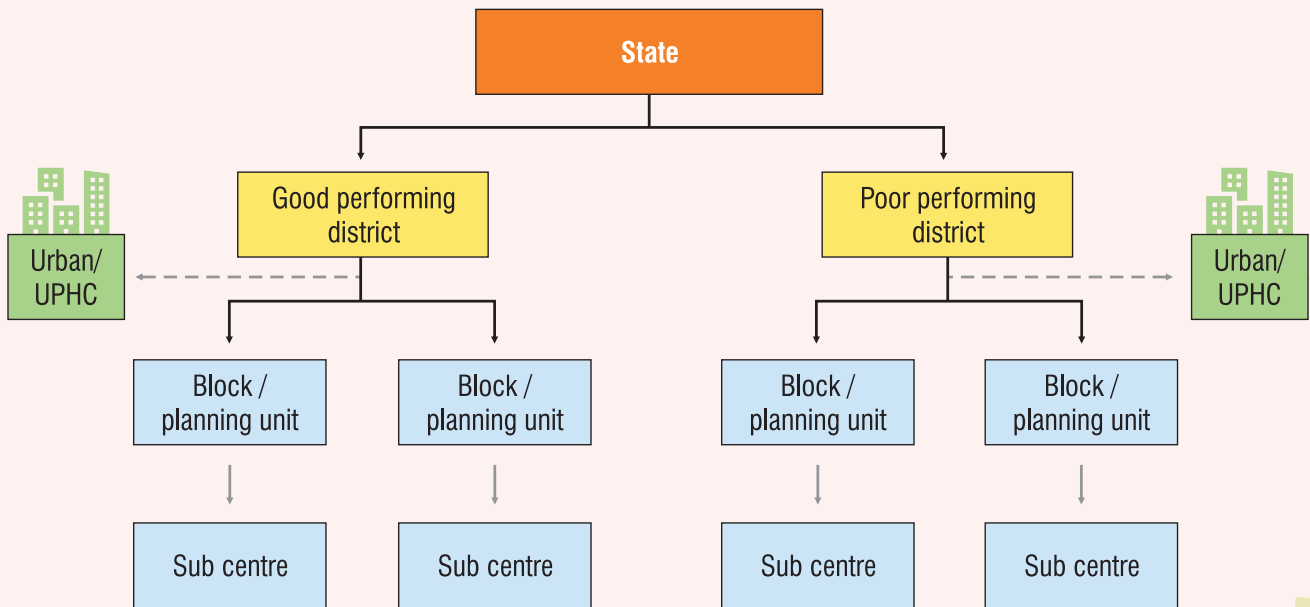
State

Good performing district

Poor performing district

Urban/ UPHC

Urban/ UPHC

Block / planning unit

Block / planning unit

Block / planning unit

Block / planning unit

Sub centre

Sub centre

Sub centre

Sub centre